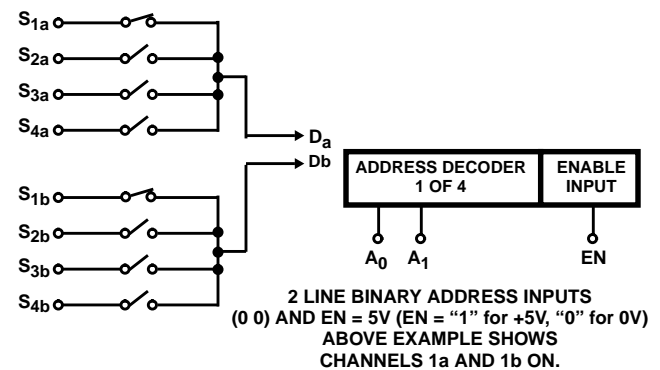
$S_{1a}$
$S_{2a}$
$S_{3a}$
$S_{4a}$
$D_a$
Db
$S_{1b}$
$S_{2b}$
$S_{3b}$
$S_{4b}$

ADDRESS DECODER 1 OF 4

ENABLE INPUT

$A_0$ $A_1$

EN

2 LINE BINARY ADDRESS INPUTS (0 0) AND EN = 5V (EN = “1” for +5V, “0” for 0V) ABOVE EXAMPLE SHOWS CHANNELS 1a AND 1b ON.